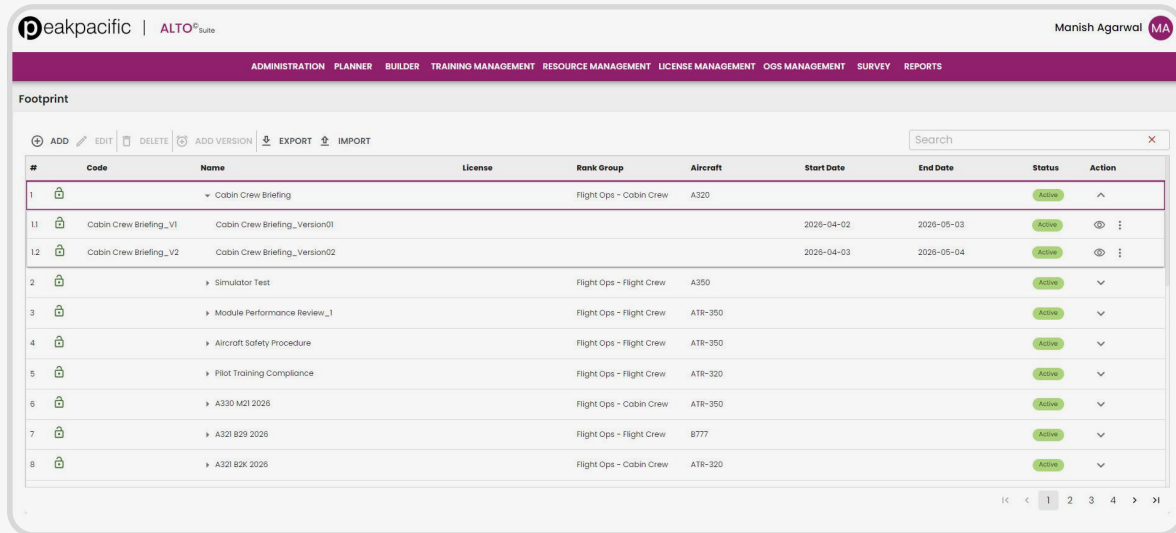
peakpacific | ALTO© Suite

Manish Agarwal MA

ADMINISTRATION PLANNER BUILDER TRAINING MANAGEMENT RESOURCE MANAGEMENT LICENSE MANAGEMENT OGS MANAGEMENT SURVEY REPORTS

Footprint

ADD EDIT DELETE ADD VERSION EXPORT IMPORT

Search

| # | Code | Name | License | Rank Group | Aircraft | Start Date | End Date | Status | Action |
|---|---|---|---|---|---|---|---|---|---|
| 1 | | Cabin Crew Briefing | | Flight Ops - Cabin Crew | A320 | | | Active | |
| 1.1 | Cabin Crew Briefing_V1 | Cabin Crew Briefing_Version01 | | | | 2026-04-02 | 2026-05-03 | Active | |
| 1.2 | Cabin Crew Briefing_V2 | Cabin Crew Briefing_Version02 | | | | 2026-04-03 | 2026-05-04 | Active | |
| 2 | | Simulator Test | | Flight Ops - Flight Crew | A350 | | | Active | |
| 3 | | Module Performance Review_1 | | Flight Ops - Flight Crew | ATR-350 | | | Active | |
| 4 | | Aircraft Safety Procedure | | Flight Ops - Flight Crew | ATR-350 | | | Active | |
| 5 | | Pilot Training Compliance | | Flight Ops - Flight Crew | ATR-320 | | | Active | |
| 6 | | A330 M21 2026 | | Flight Ops - Cabin Crew | ATR-350 | | | Active | |
| 7 | | A321 B29 2026 | | Flight Ops - Flight Crew | B777 | | | Active | |
| 8 | | A321 B2K 2026 | | Flight Ops - Cabin Crew | ATR-320 | | | Active | |

1 2 3 4